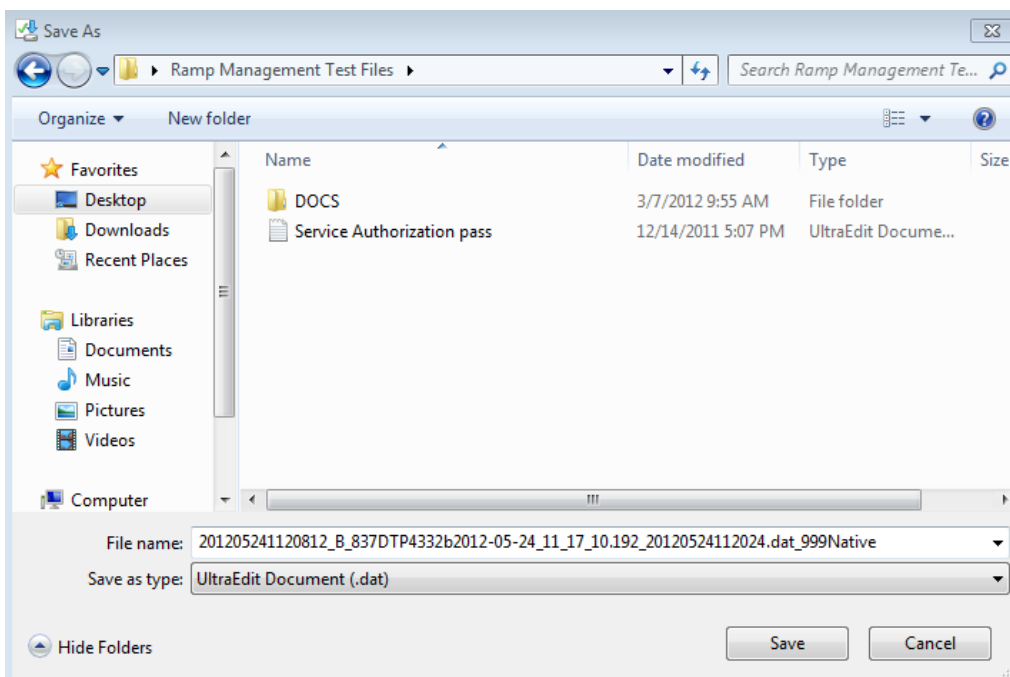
Save As

Ramp Management Test Files

Search Ramp Management Te...

Organize ▾ New folder

Favorites
Desktop
Downloads
Recent Places

Libraries
Documents
Music
Pictures
Videos

Computer

| Name | Date modified | Type | Size |
|---|---|---|---|
| DOCS | 3/7/2012 9:55 AM | File folder | |
| Service Authorization pass | 12/14/2011 5:07 PM | UltraEdit Docume... | |

File name: 201205241120812_B_837DTP4332b2012-05-24_11_17_10.192_20120524112024.dat_999Native

Save as type: UltraEdit Document (.dat)

Hide Folders

Save

Cancel